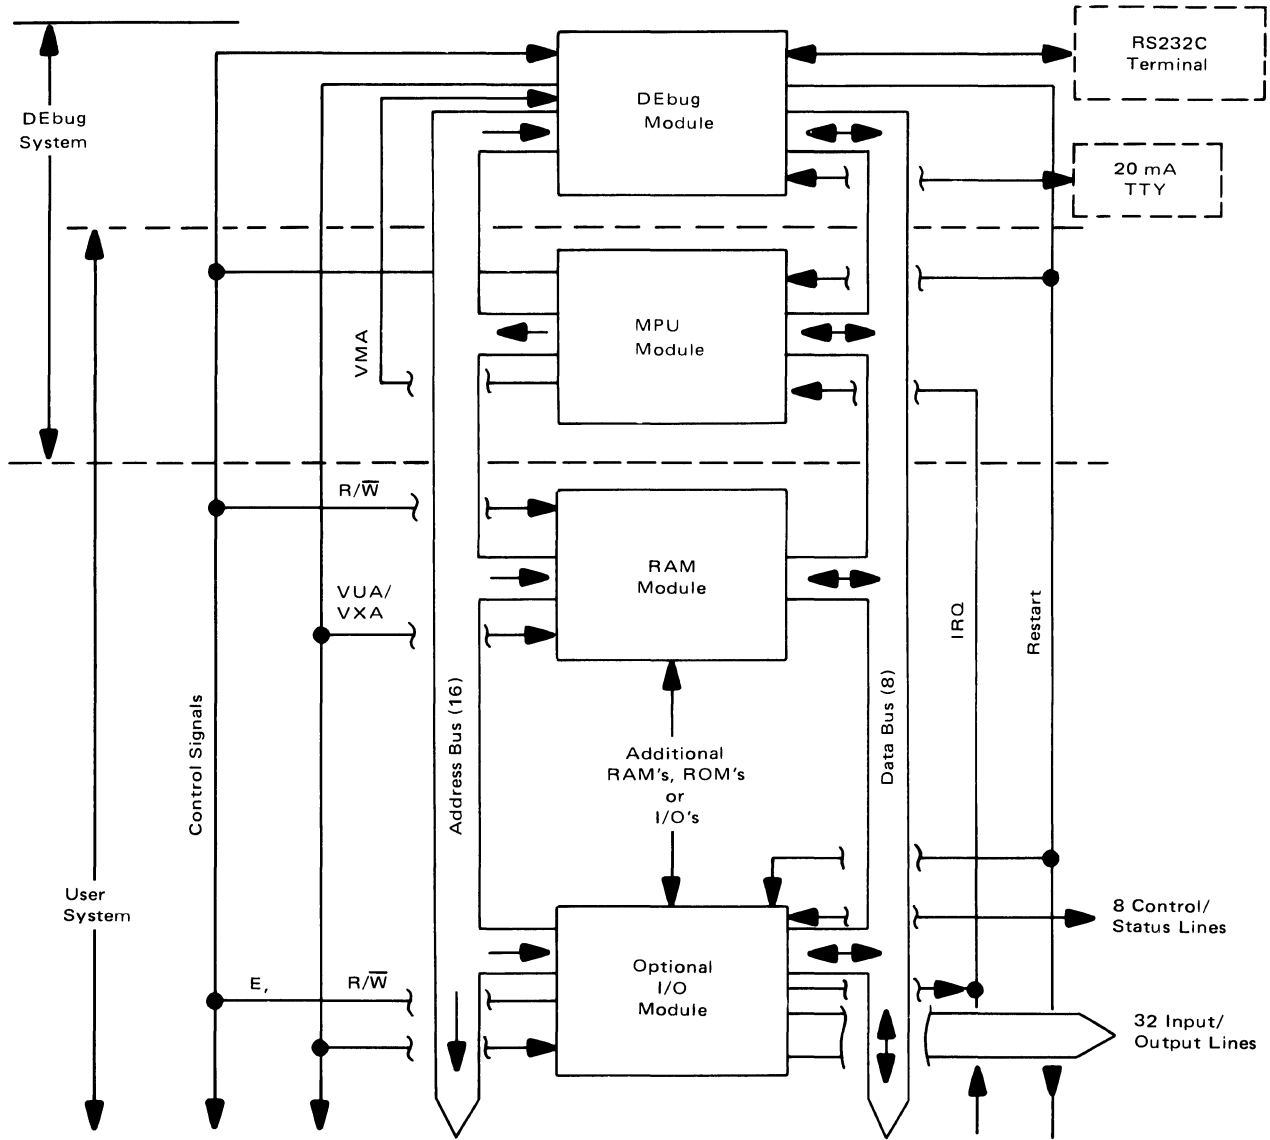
DEbug System

RS232C Terminal

DEbug Module

20 mA TTY

MPU Module

VMA

R/$\overline{W}$

RAM Module

VUA/ VXA

IRQ

Restart

Control Signals

Address Bus (16)

Data Bus (8)

Additional RAM's, ROM's or I/O's

User System

8 Control/ Status Lines

Optional I/O Module

E,

R/$\overline{W}$

32 Input/ Output Lines